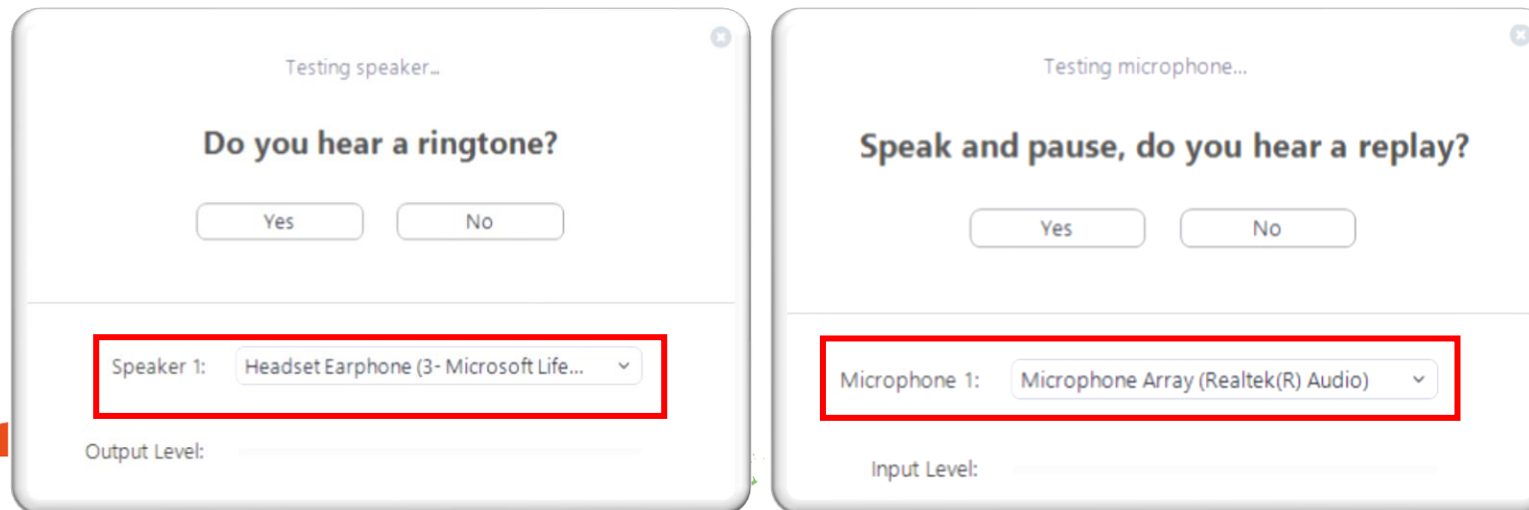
Testing speaker...

Do you hear a ringtone?

Yes No

Speaker 1: Headset Earphone (3- Microsoft Life...

Output Level:

Testing microphone...

Speak and pause, do you hear a replay?

Yes No

Microphone 1: Microphone Array (Realtek(R) Audio)

Input Level: